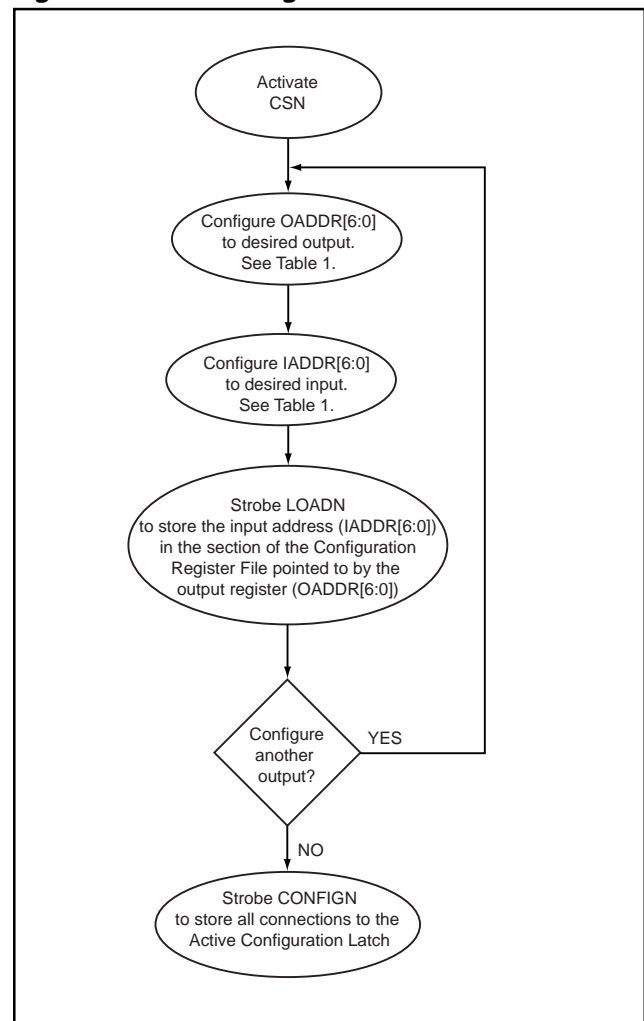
Activate CSN

Configure OADDR[6:0] to desired output. See Table 1.

Configure IADDR[6:0] to desired input. See Table 1.

Strobe LOADN to store the input address (IADDR[6:0]) in the section of the Configuration Register File pointed to by the output register (OADDR[6:0])

Configure another output?

YES

NO

Strobe CONFIGN to store all connections to the Active Configuration Latch